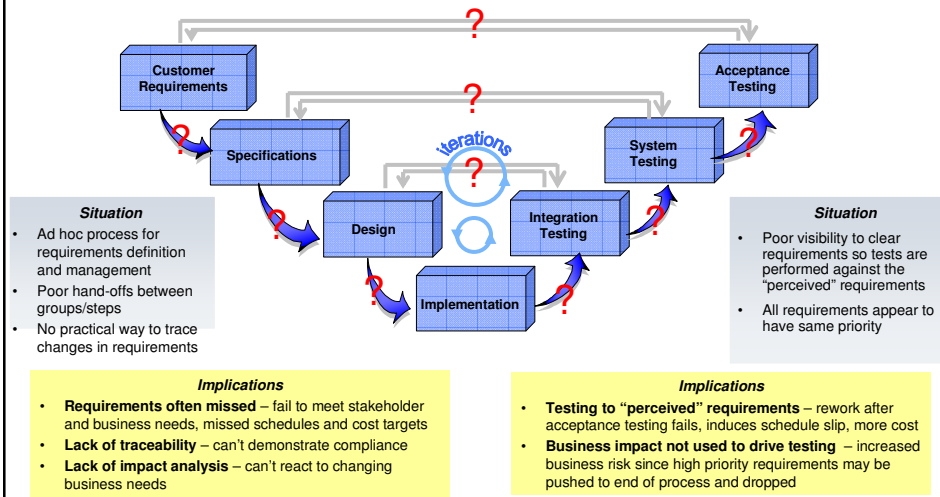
?

Customer Requirements

Acceptance Testing

?

?

Specifications

iterations

?

System Testing

?

Design

Integration Testing

?

?

Implementation

?

?

Situation

- Ad hoc process for requirements definition and management
- Poor hand-offs between groups/steps
- No practical way to trace changes in requirements

Situation

- Poor visibility to clear requirements so tests are performed against the "perceived" requirements
- All requirements appear to have same priority

Implications

- **Requirements often missed** – fail to meet stakeholder and business needs, missed schedules and cost targets
- **Lack of traceability** – can't demonstrate compliance
- **Lack of impact analysis** – can't react to changing business needs

Implications

- **Testing to "perceived" requirements** – rework after acceptance testing fails, induces schedule slip, more cost
- **Business impact not used to drive testing** – increased business risk since high priority requirements may be pushed to end of process and dropped